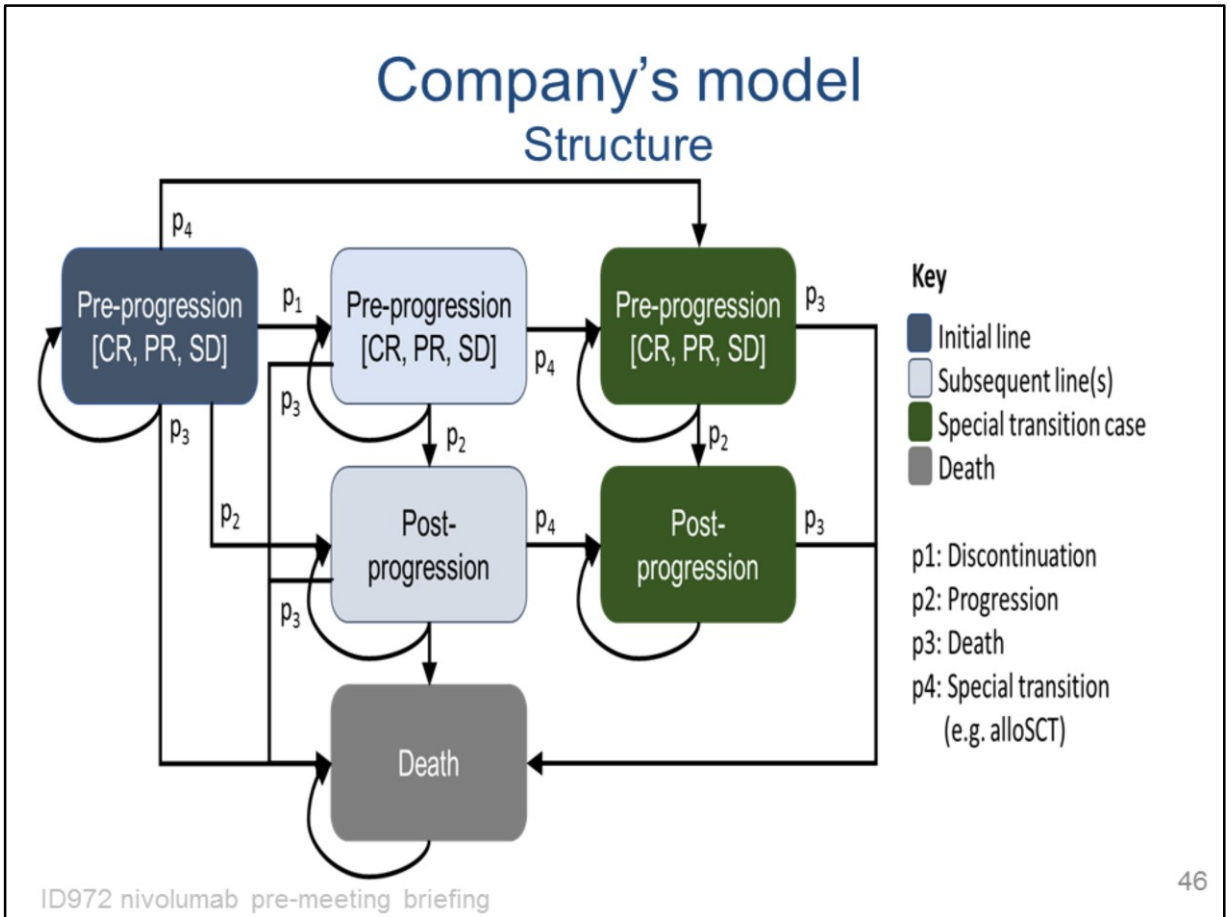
Company's model

Structure

$p_4$

Pre-progression [CR, PR, SD]

$p_1$

Pre-progression [CR, PR, SD]

$p_4$

Pre-progression [CR, PR, SD]

$p_3$

$p_3$

$p_3$

$p_2$

$p_2$

$p_2$

Post-progression

$p_4$

Post-progression

$p_3$

$p_3$

Death

Key

Initial line

Subsequent line(s)

Special transition case

Death

p1: Discontinuation

p2: Progression

p3: Death

p4: Special transition (e.g. alloSCT)

ID972 nivolumab pre-meeting briefing

46